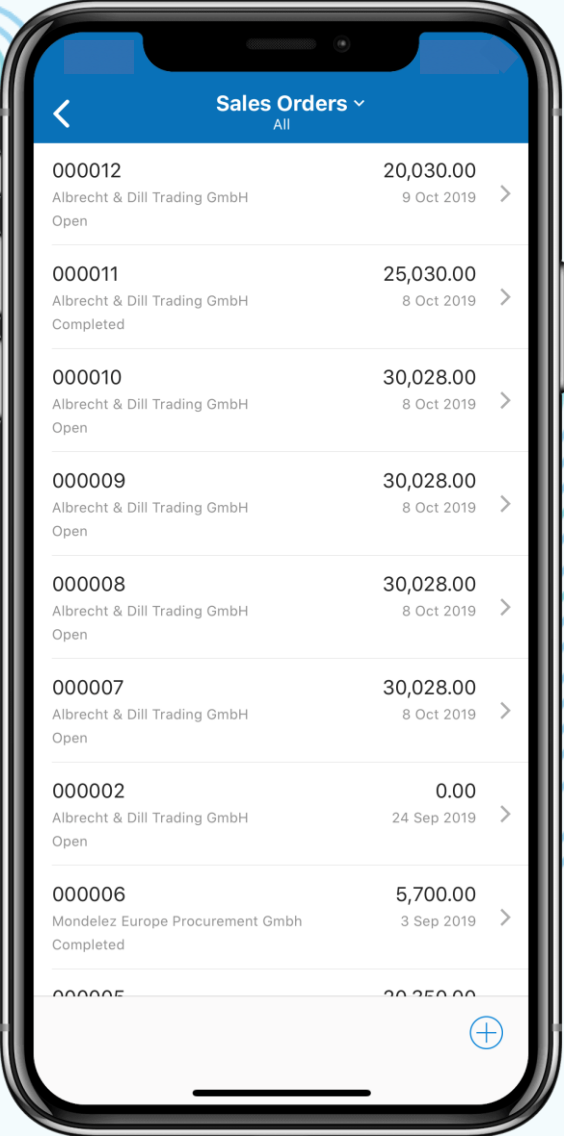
Sales Orders
All

000012
Albrecht & Dill Trading GmbH
Open
20,030.00
9 Oct 2019

000011
Albrecht & Dill Trading GmbH
Completed
25,030.00
8 Oct 2019

000010
Albrecht & Dill Trading GmbH
Open
30,028.00
8 Oct 2019

000009
Albrecht & Dill Trading GmbH
Open
30,028.00
8 Oct 2019

000008
Albrecht & Dill Trading GmbH
Open
30,028.00
8 Oct 2019

000007
Albrecht & Dill Trading GmbH
Open
30,028.00
8 Oct 2019

000002
Albrecht & Dill Trading GmbH
Open
0.00
24 Sep 2019

000006
Mondelez Europe Procurement Gmbh
Completed
5,700.00
3 Sep 2019

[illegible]
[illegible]